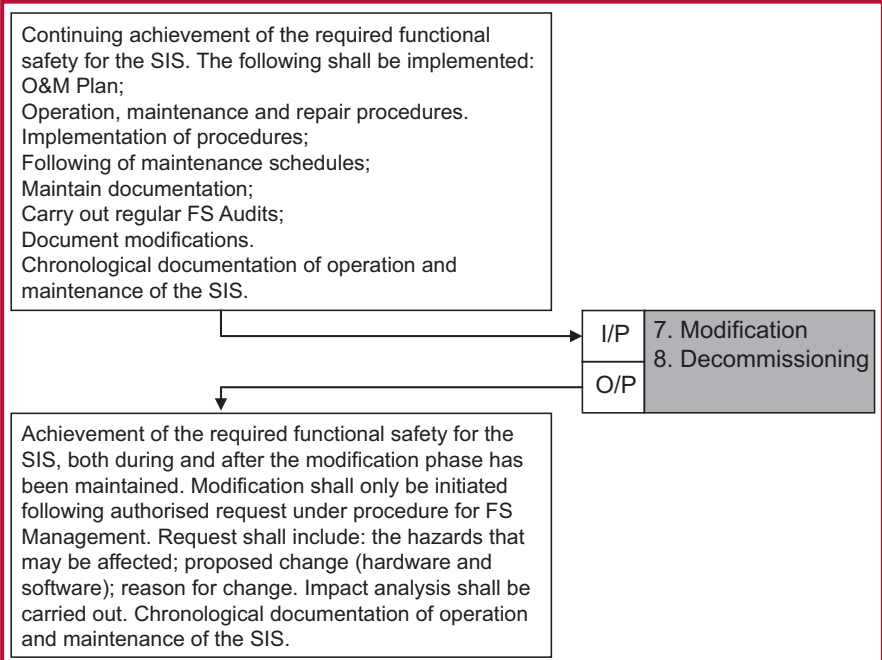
Continuing achievement of the required functional safety for the SIS. The following shall be implemented:
O&M Plan;
Operation, maintenance and repair procedures.
Implementation of procedures;
Following of maintenance schedules;
Maintain documentation;
Carry out regular FS Audits;
Document modifications.
Chronological documentation of operation and maintenance of the SIS.

I/P

O/P

7. Modification
8. Decommissioning

Achievement of the required functional safety for the SIS, both during and after the modification phase has been maintained. Modification shall only be initiated following authorised request under procedure for FS Management. Request shall include: the hazards that may be affected; proposed change (hardware and software); reason for change. Impact analysis shall be carried out. Chronological documentation of operation and maintenance of the SIS.